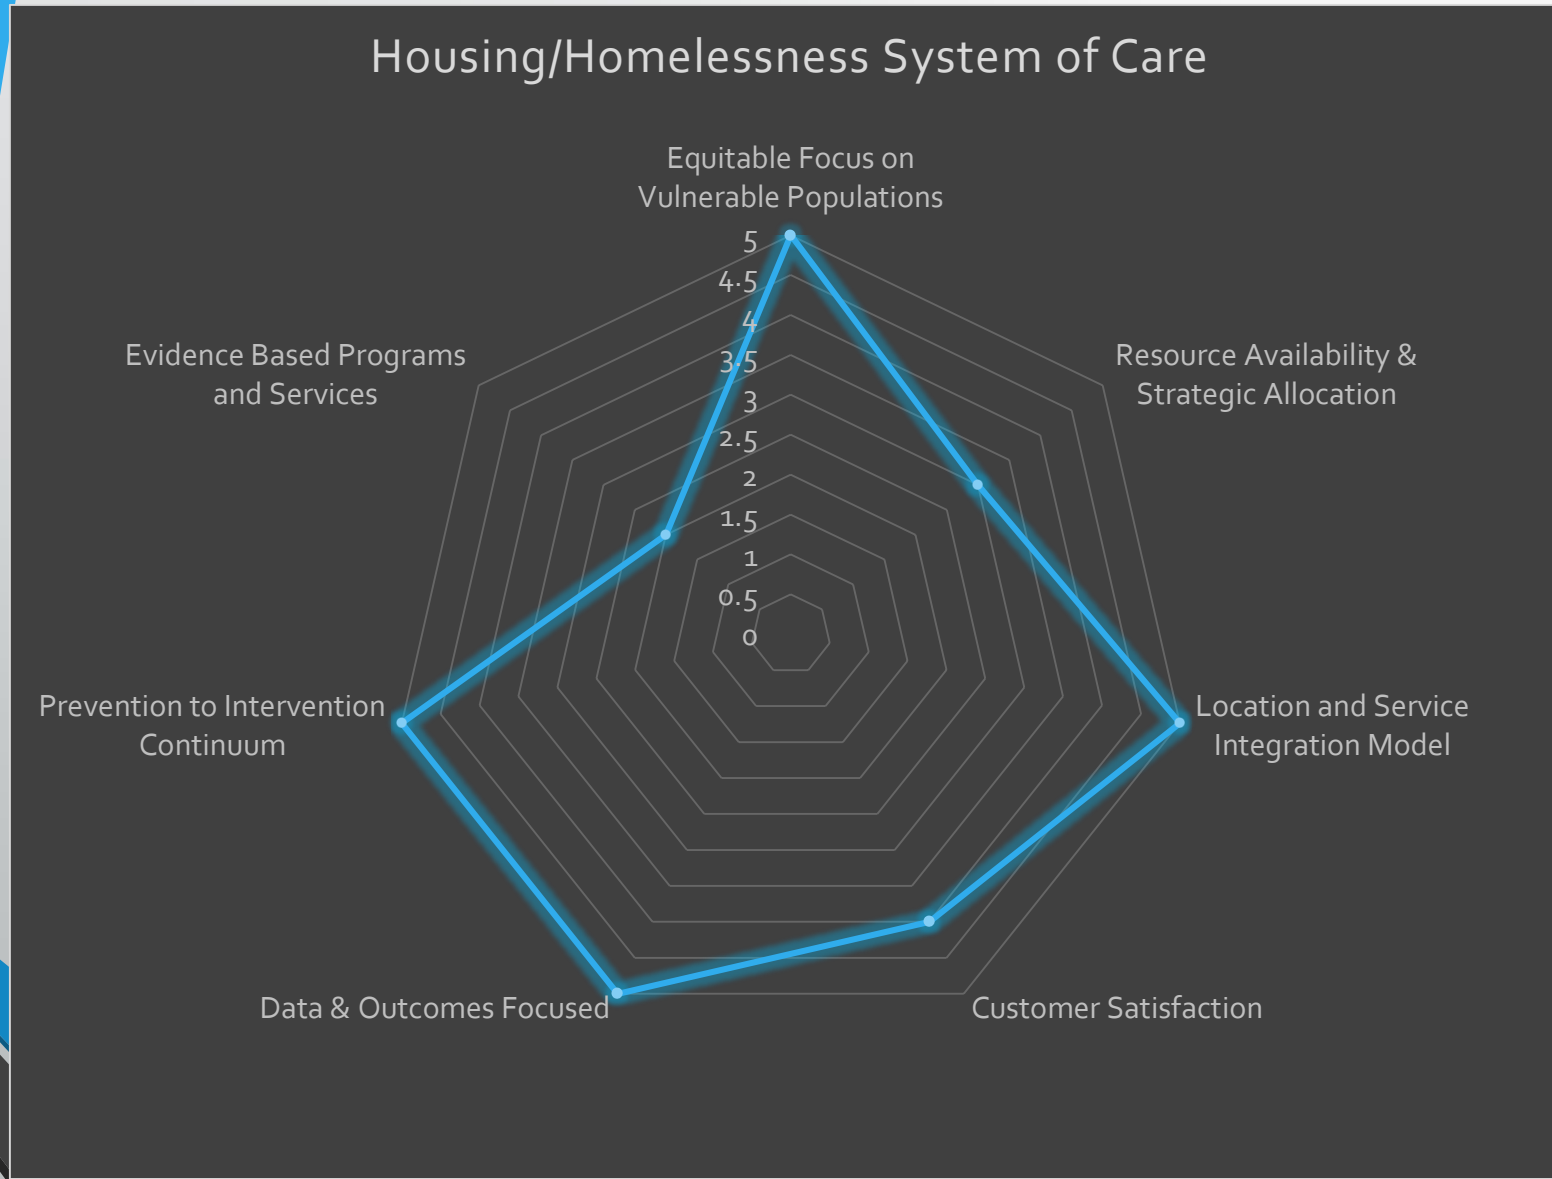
Housing/Homelessness System of Care

Equitable Focus on Vulnerable Populations

5
4.5
4
3.5
3
2.5
2
1.5
1
0.5
0

Resource Availability & Strategic Allocation

Location and Service Integration Model

Customer Satisfaction

Data & Outcomes Focused

Prevention to Intervention Continuum

Evidence Based Programs and Services